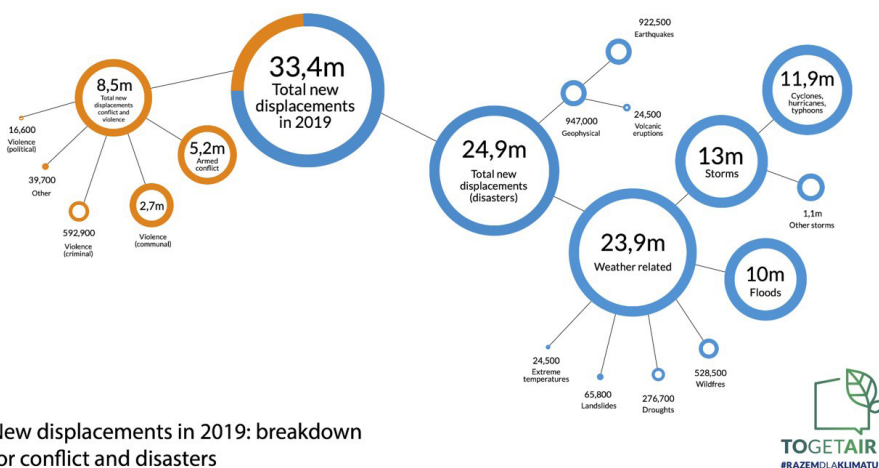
33,4m
Total new displacements in 2019

8,5m
Total new displacements conflict and violence

16,600
Violence (political)

39,700
Other

592,900
Violence (criminal)

2,7m
Violence (communal)

5,2m
Armed conflict

24,9m
Total new displacements (disasters)

947,000
Geophysical

922,500
Earthquakes

24,500
Volcanic eruptions

13m
Storms

11,9m
Cyclones, hurricanes, typhoons

1,1m
Other storms

23,9m
Weather related

10m
Floods

24,500
Extreme temperatures

65,800
Landslides

276,700
Droughts

528,500
Wildfres

New displacements in 2019: breakdown
or conflict and disasters

TOGETAIR
#RAZEMDLAKLIMATU